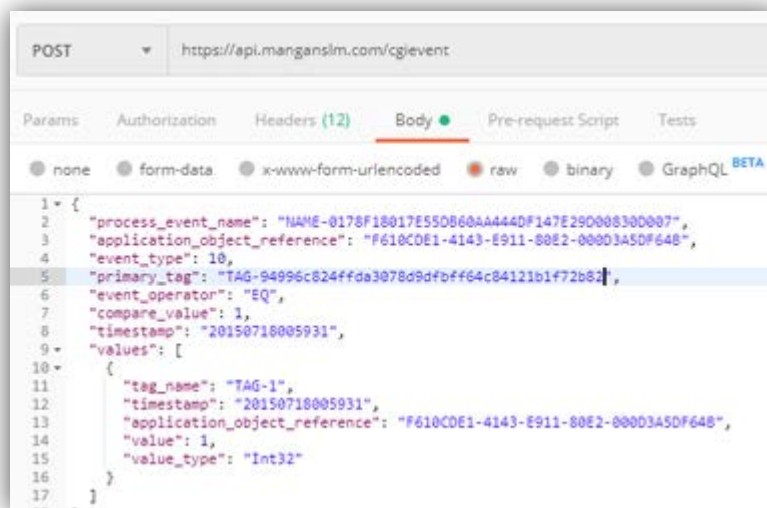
POST ▾ https://api.manganslm.com/cgievent

Params Authorization Headers (12) Body ● Pre-request Script Tests

none form-data x-www-form-urlencoded raw binary GraphQL BETA

1 {
2 "process_event_name": "NAME-0178F18017E55DB60AA444DF147E29D00830D007",
3 "application_object_reference": "F610CDE1-4143-E911-80E2-000D3A5DF648",
4 "event_type": 10,
5 "primary_tag": "TAG-94996c824ffda3078d9dfbff64c84121b1f72b82",
6 "event_operator": "EQ",
7 "compare_value": 1,
8 "timestamp": "20150718005931",
9 "values": [
10 {
11 "tag_name": "TAG-1",
12 "timestamp": "20150718005931",
13 "application_object_reference": "F610CDE1-4143-E911-80E2-000D3A5DF648",
14 "value": 1,
15 "value_type": "Int32"
16 }
17 ]